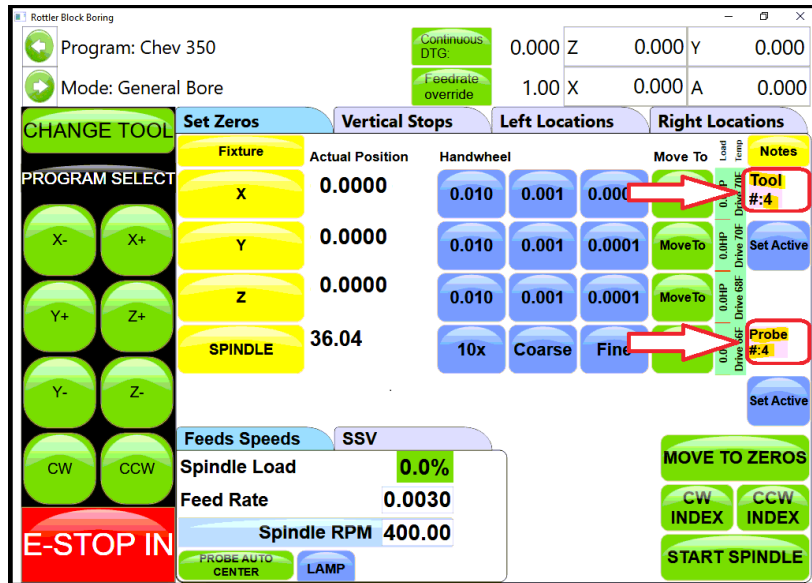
Rottler Block Boring

Program: Chev 350
Continuous DTG:
0.000 Z
0.000 Y
0.000

Mode: General Bore
Feedrate override
1.00 X
0.000 A
0.000

CHANGE TOOL
PROGRAM SELECT
X-
X+
Y+
Z+
Y-
Z-
CW
CCW
E-STOP IN

Set Zeros
Vertical Stops
Left Locations
Right Locations

Fixture
Actual Position
Handwheel
Move To
Load
Temp
Notes

X
0.0000
0.010
0.001
0.000
Drive 70F
Tool #:4

Y
0.0000
0.010
0.001
0.0001
MoveTo
0.0HP
Drive 70F
Set Active

Z
0.0000
0.010
0.001
0.0001
MoveTo
0.0HP
Drive 68F

SPINDLE
36.04
10x
Coarse
Fine
0.0
Drive 66F
Probe #:4

Set Active

Feeds Speeds
SSV
Spindle Load
0.0%
Feed Rate
0.0030
Spindle RPM
400.00
PROBE AUTO CENTER
LAMP

MOVE TO ZEROS
CW INDEX
CCW INDEX
START SPINDLE